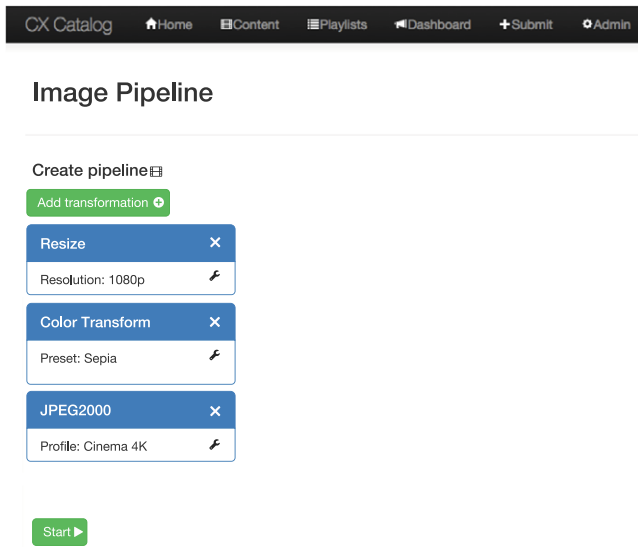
CX Catalog Home Content Playlists Dashboard Submit Admin

Image Pipeline

Create pipeline

Add transformation

Resize ✕

Resolution: 1080p

Color Transform ✕

Preset: Sepia

JPEG2000 ✕

Profile: Cinema 4K

Start